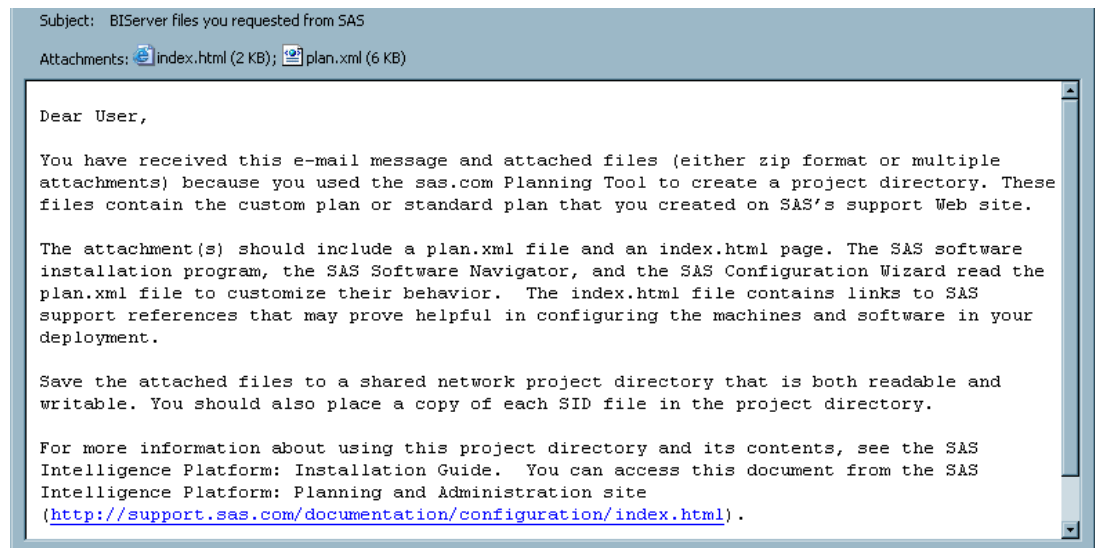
Subject: BIServer files you requested from SAS

Attachments: index.html (2 KB); plan.xml (6 KB)

Dear User,

You have received this e-mail message and attached files (either zip format or multiple attachments) because you used the sas.com Planning Tool to create a project directory. These files contain the custom plan or standard plan that you created on SAS's support Web site.

The attachment(s) should include a plan.xml file and an index.html page. The SAS software installation program, the SAS Software Navigator, and the SAS Configuration Wizard read the plan.xml file to customize their behavior. The index.html file contains links to SAS support references that may prove helpful in configuring the machines and software in your deployment.

Save the attached files to a shared network project directory that is both readable and writable. You should also place a copy of each SID file in the project directory.

For more information about using this project directory and its contents, see the SAS Intelligence Platform: Installation Guide. You can access this document from the SAS Intelligence Platform: Planning and Administration site (http://support.sas.com/documentation/configuration/index.html).